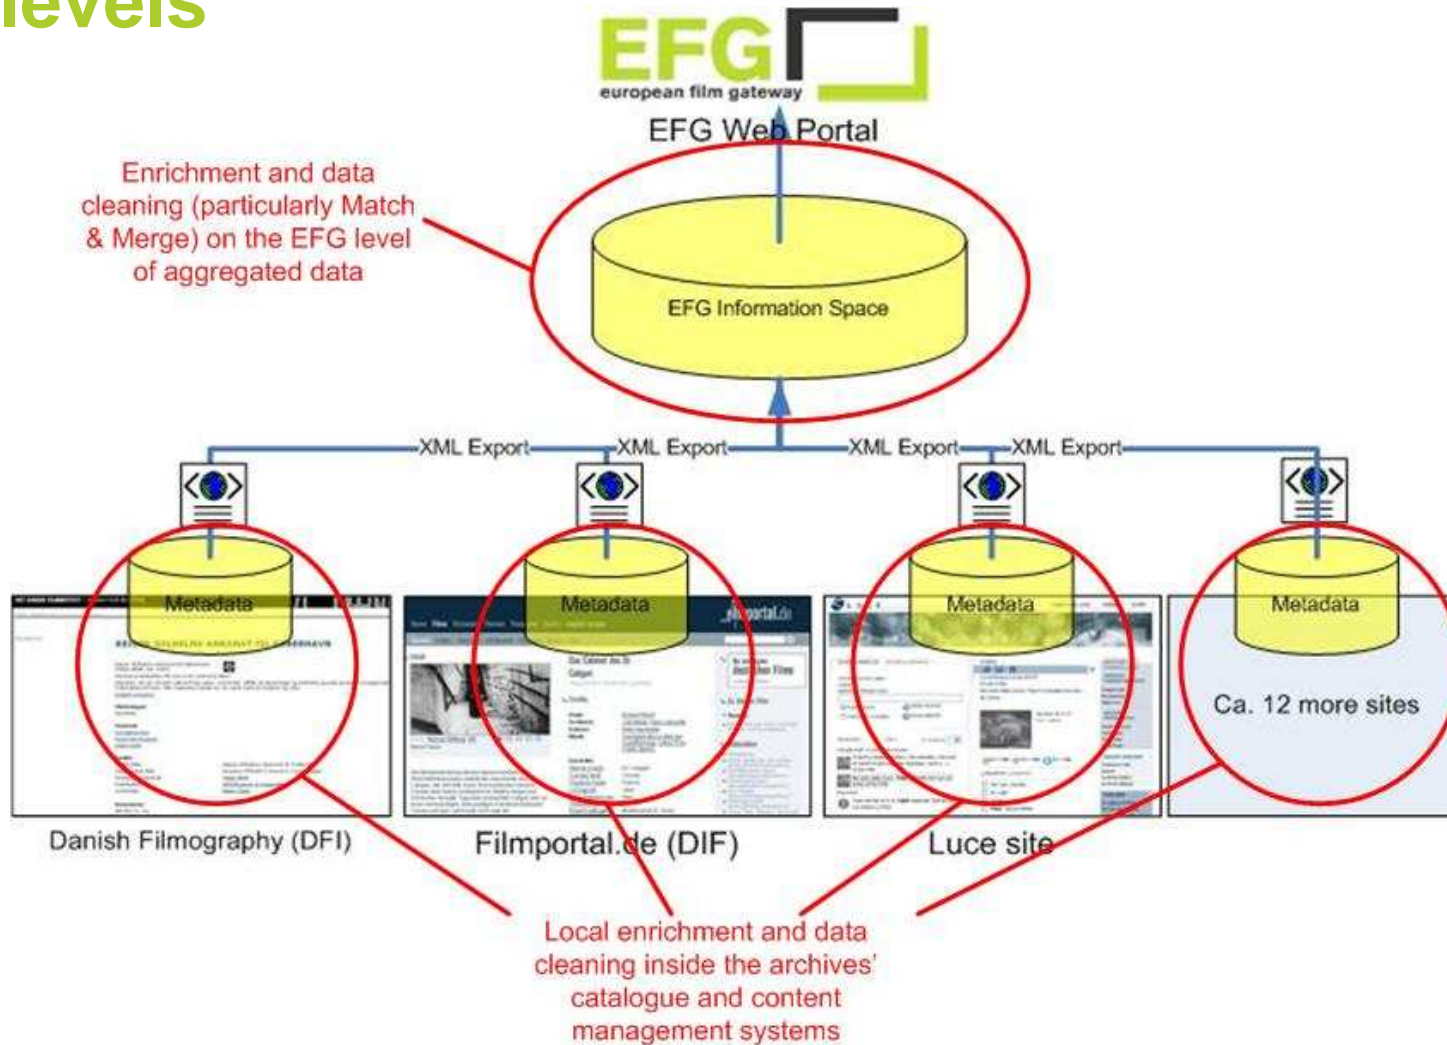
levels

EFG
european film gateway

EFG Web Portal

Enrichment and data cleaning (particularly Match & Merge) on the EFG level of aggregated data

EFG Information Space

XML Export XML Export XML Export XML Export

Metadata

Metadata

Metadata

Metadata

Ca. 12 more sites

Danish Filmography (DFI)

Filmportal.de (DIF)

Luce site

Local enrichment and data cleaning inside the archives' catalogue and content management systems